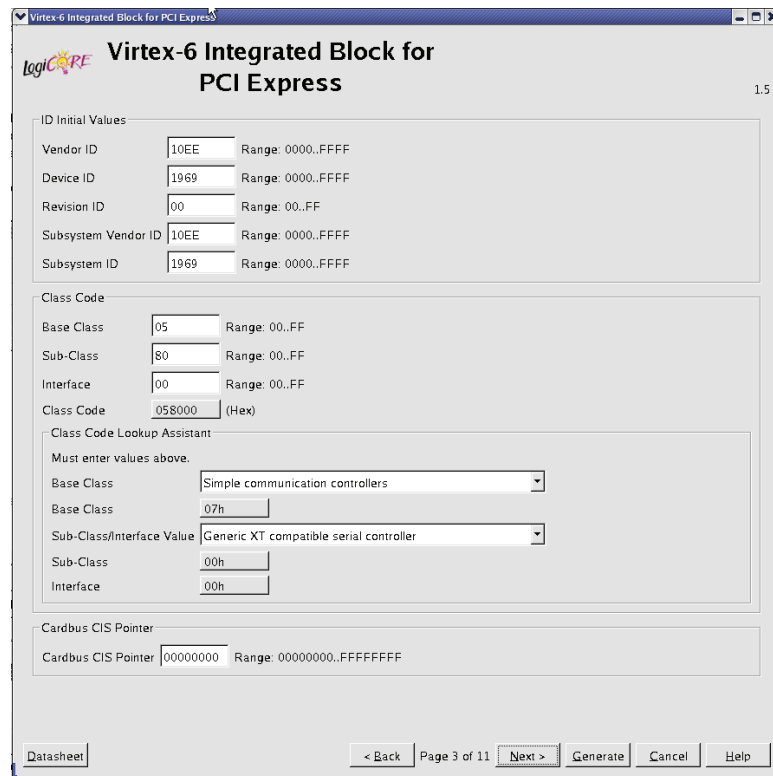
Virtex-6 Integrated Block for PCI Express

logiCORE Virtex-6 Integrated Block for PCI Express

1.5

ID Initial Values

Vendor ID 10EE Range: 0000..FFFF

Device ID 1969 Range: 0000..FFFF

Revision ID 00 Range: 00..FF

Subsystem Vendor ID 10EE Range: 0000..FFFF

Subsystem ID 1969 Range: 0000..FFFF

Class Code

Base Class 05 Range: 00..FF

Sub-Class 80 Range: 00..FF

Interface 00 Range: 00..FF

Class Code 058000 (Hex)

Class Code Lookup Assistant

Must enter values above.

Base Class Simple communication controllers

Base Class 07h

Sub-Class/Interface Value Generic XT compatible serial controller

Sub-Class 00h

Interface 00h

Cardbus CIS Pointer

Cardbus CIS Pointer 00000000 Range: 00000000..FFFFFFFF

Datasheet

< Back Page 3 of 11 Next > Generate Cancel Help